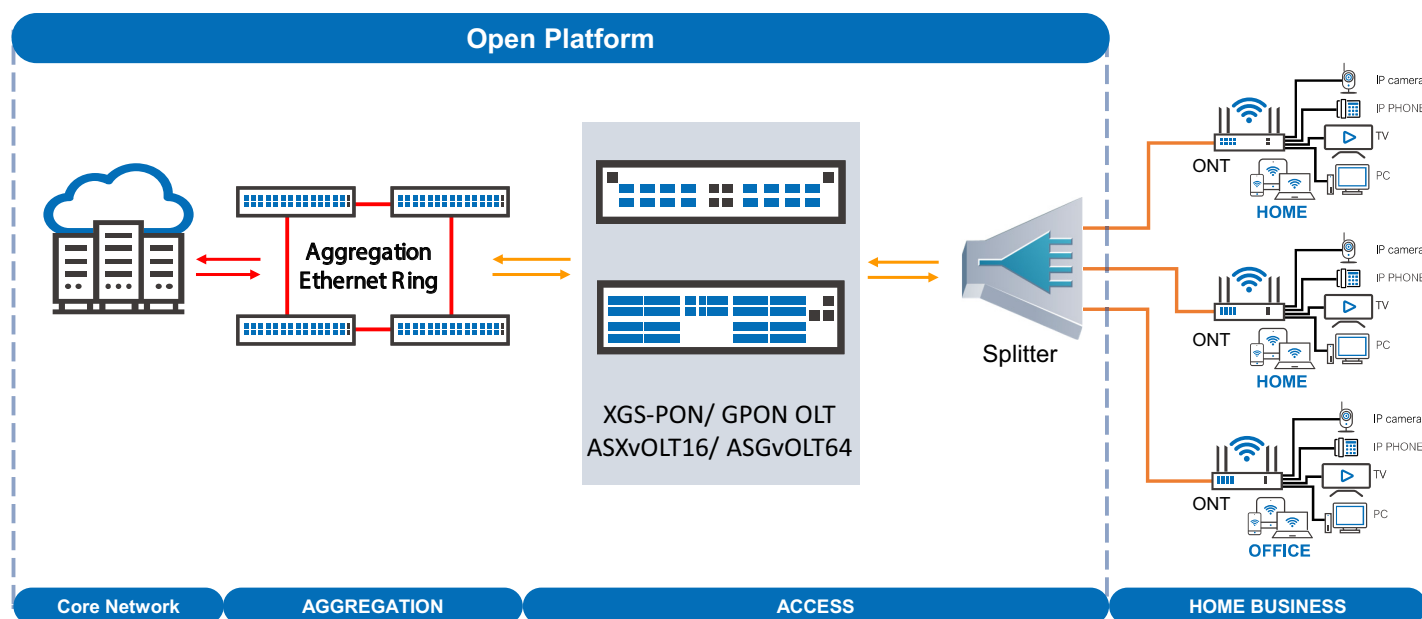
Open Platform

Aggregation Ethernet Ring

XGS-PON/ GPON OLT
ASXvOLT16/ ASGvOLT64

Splitter

IP camera
IP PHONE
TV
ONT
PC
HOME

IP camera
IP PHONE
TV
ONT
PC
HOME

IP camera
IP PHONE
TV
ONT
PC
OFFICE

Core Network
AGGREGATION
ACCESS
HOME BUSINESS